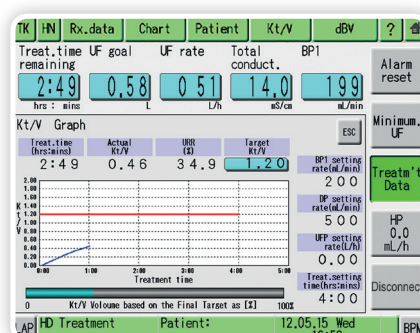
TK HN Rx.data Chart Patient Kt/V dBV ?

Treat.time remaining 2:49 hrs : mins
UF goal 0,58 L
UF rate 0 51 L/h
Total conduct. 14,0 mS/cm
BP1 199 mL/min

Alarm reset

Kt/V Graph

ESC

| Treat.time (hrs:mins) | Actual Kt/V | URR (%) | Target Kt/V |
|---|---|---|---|
| 2:49 | 0.46 | 34.9 | 1.20 |

2.00
1.80
1.60
1.40
1.20
1.00
0.80
0.60
0.40
0.20
0.00
K t / V
0:00 1:00 2:00 3:00 4:00 5:00
Treatment time

0 Kt/V Voloume based on the Final Target as [%] 100%

BP1 setting rate(mL/min) 200
DP setting rate(mL/min) 500
UFP setting rate(L/h) 0.00
Treat.setting time(hrs:mins) 4:00

Minimum. UF

Treatm't Data

HP 0.0 mL/h

Disconnec

AP HD Treatment Patient: 12.05.15 Wed BP